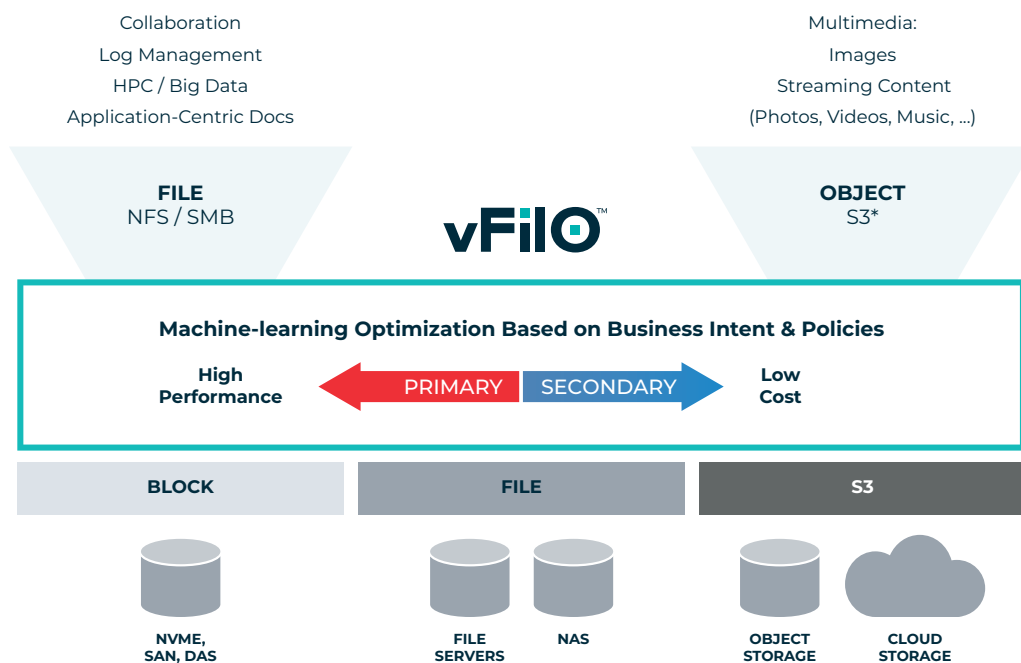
Collaboration
Log Management
HPC / Big Data
Application-Centric Docs

Multimedia:
Images
Streaming Content
(Photos, Videos, Music, ...)

FILE
NFS / SMB

vFilO™

OBJECT
S3*

Machine-learning Optimization Based on Business Intent & Policies

High Performance

PRIMARY

SECONDARY

Low Cost

BLOCK

FILE

S3

NVME, SAN, DAS

FILE SERVERS

NAS

OBJECT STORAGE

CLOUD STORAGE